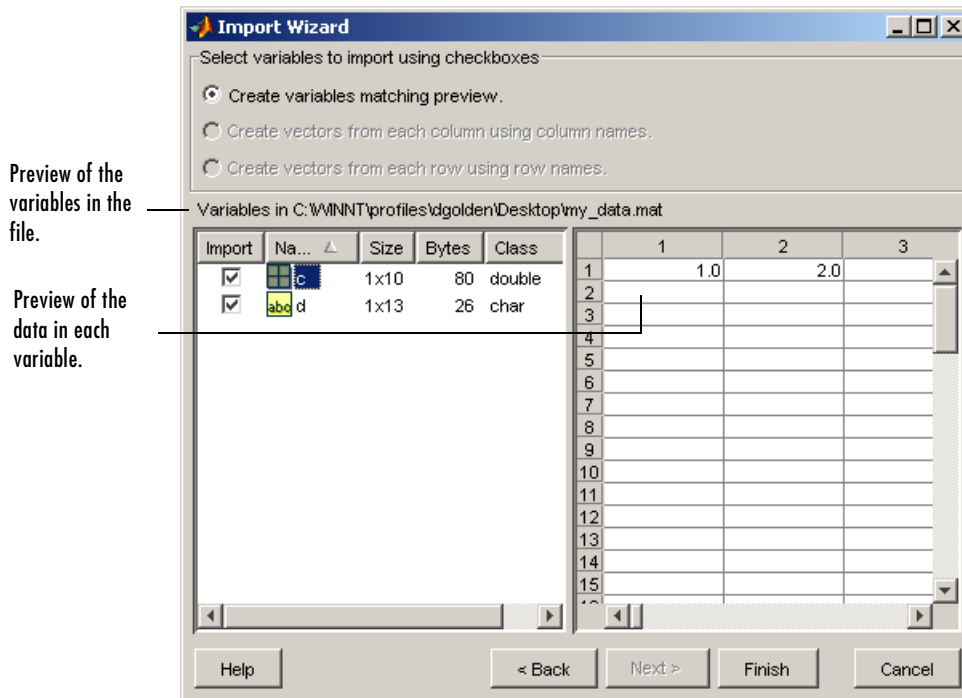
Import Wizard

Select variables to import using checkboxes

Create variables matching preview.

Create vectors from each column using column names.

Create vectors from each row using row names.

Preview of the variables in the file.

Variables in C:\WINNT\profiles\dgolden\Desktop\my_data.mat

Preview of the data in each variable.

| Import | Na... | Size | Bytes | Class |
|---|---|---|---|---|
| ☑ | c | 1x10 | 80 | double |
| ☑ | abc d | 1x13 | 26 | char |

| | 1 | 2 | 3 |
|---|---|---|---|
| 1 | 1.0 | 2.0 | |
| 2 | | | |
| 3 | | | |
| 4 | | | |
| 5 | | | |
| 6 | | | |
| 7 | | | |
| 8 | | | |
| 9 | | | |
| 10 | | | |
| 11 | | | |
| 12 | | | |
| 13 | | | |
| 14 | | | |
| 15 | | | |

Help

< Back

Next >

Finish

Cancel